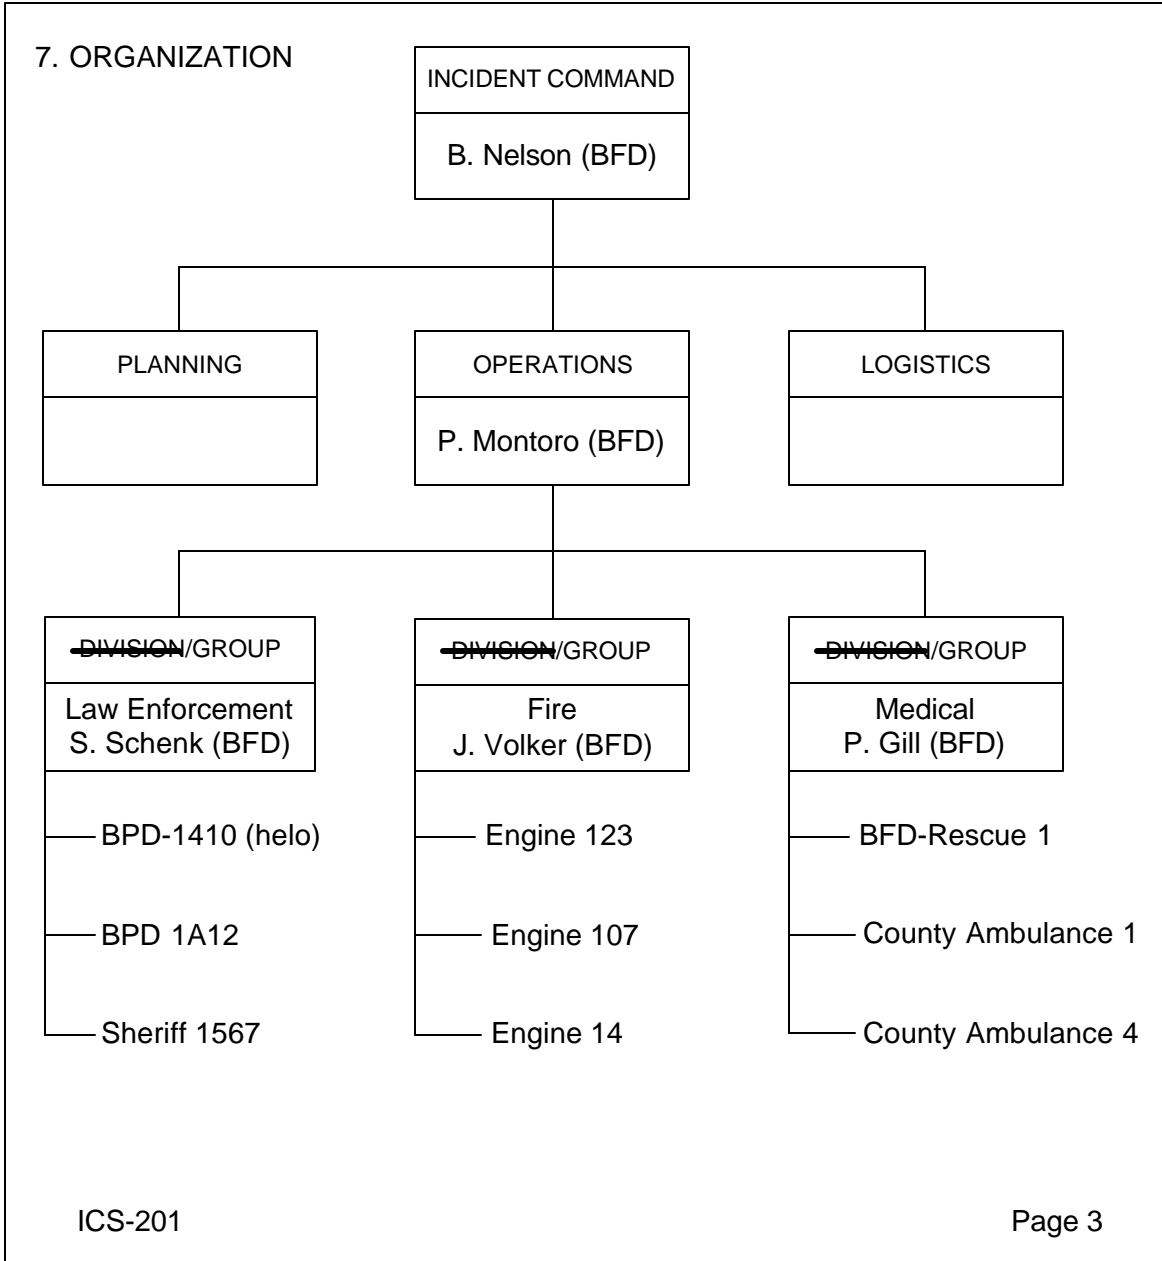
7. ORGANIZATION

INCIDENT COMMAND

B. Nelson (BFD)

PLANNING

OPERATIONS

P. Montoro (BFD)

LOGISTICS

~~DIVISION~~/GROUP

Law Enforcement
S. Schenk (BFD)

BPD-1410 (helo)

BPD 1A12

Sheriff 1567

~~DIVISION~~/GROUP

Fire
J. Volker (BFD)

Engine 123

Engine 107

Engine 14

~~DIVISION~~/GROUP

Medical
P. Gill (BFD)

BFD-Rescue 1

County Ambulance 1

County Ambulance 4

ICS-201

Page 3